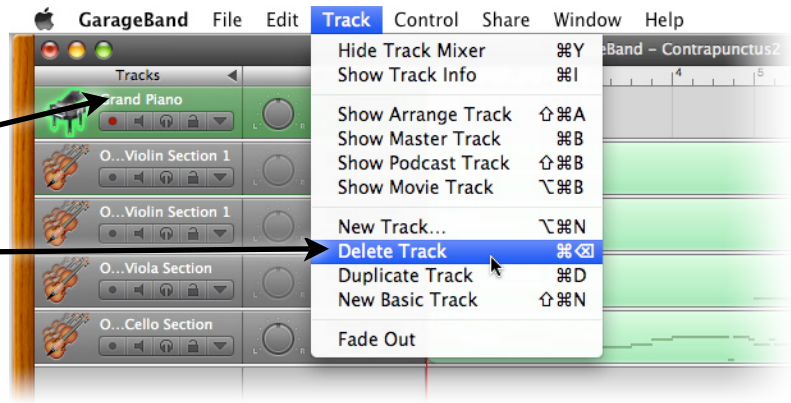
GarageBand File Edit Track Control Share Window Help

Tracks

Grand Piano

O...Violin Section 1

O...Violin Section 1

O...Viola Section

O...Cello Section

eBand – Contrapunctus2

4 5

Hide Track Mixer ⌘Y
Show Track Info ⌘I

Show Arrange Track ⇧⌘A
Show Master Track ⌘B
Show Podcast Track ⇧⌘B
Show Movie Track ⌥⌘B

New Track... ⌥⌘N
Delete Track ⌘⌫
Duplicate Track ⌘D
New Basic Track ⇧⌘N

Fade Out